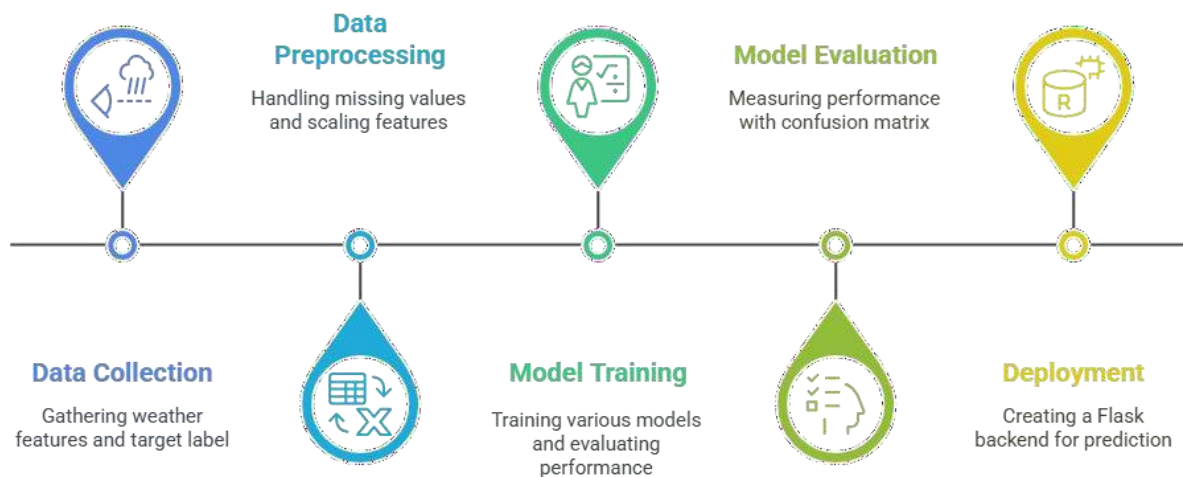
Data Preprocessing

Handling missing values and scaling features

Model Evaluation

Measuring performance with confusion matrix

R

Data Collection

Gathering weather features and target label

Model Training

Training various models and evaluating performance

Deployment

Creating a Flask backend for prediction